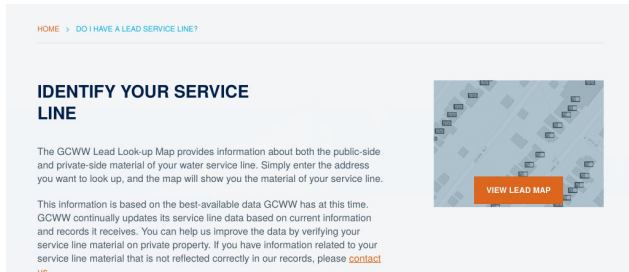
HOME > DO I HAVE A LEAD SERVICE LINE?

IDENTIFY YOUR SERVICE LINE

The GCWW Lead Look-up Map provides information about both the public-side and private-side material of your water service line. Simply enter the address you want to look up, and the map will show you the material of your service line.

This information is based on the best-available data GCWW has at this time. GCWW continually updates its service line data based on current information and records it receives. You can help us improve the data by verifying your service line material on private property. If you have information related to your service line material that is not reflected correctly in our records, please contact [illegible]

VIEW LEAD MAP